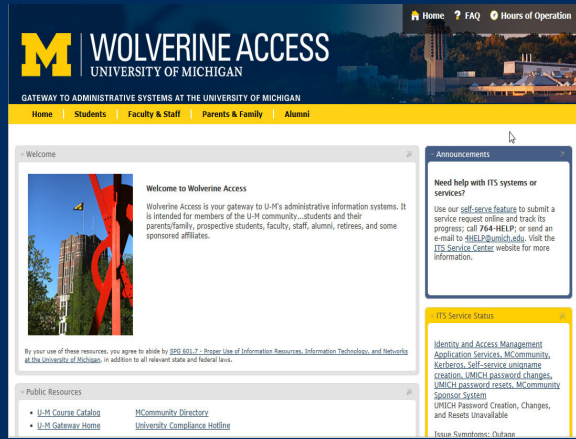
Home ? FAQ Hours of Operation

M WOLVERINE ACCESS
UNIVERSITY OF MICHIGAN

GATEWAY TO ADMINISTRATIVE SYSTEMS AT THE UNIVERSITY OF MICHIGAN

Home | Students | Faculty & Staff | Parents & Family | Alumni

Welcome

Welcome to Wolverine Access

Wolverine Access is your gateway to U-M's administrative information systems. It is intended for members of the U-M community...students and their parents/family, prospective students, faculty, staff, alumni, retirees, and some sponsored affiliates.

By your use of these resources, you agree to abide by SPG 601.7 - Proper Use of Information Resources, Information Technology, and Networks at the University of Michigan, in addition to all relevant state and federal laws.

Public Resources

U-M Course Catalog
U-M Gateway Home

MCommunity Directory
University Compliance Hotline

Announcements

Need help with ITS systems or services?

Use our self-serve feature to submit a service request online and track its progress; call 764-HELP; or send an e-mail to 4HELP@umich.edu. Visit the ITS Service Center website for more information.

ITS Service Status

Identity and Access Management Application Services, MCommunity, Kerberos, Self-service uniqname creation, UMICH password changes, UMICH password resets, MCommunity Sponsor System
UMICH Password Creation, Changes, and Resets Unavailable

Issue Symptoms: Outage